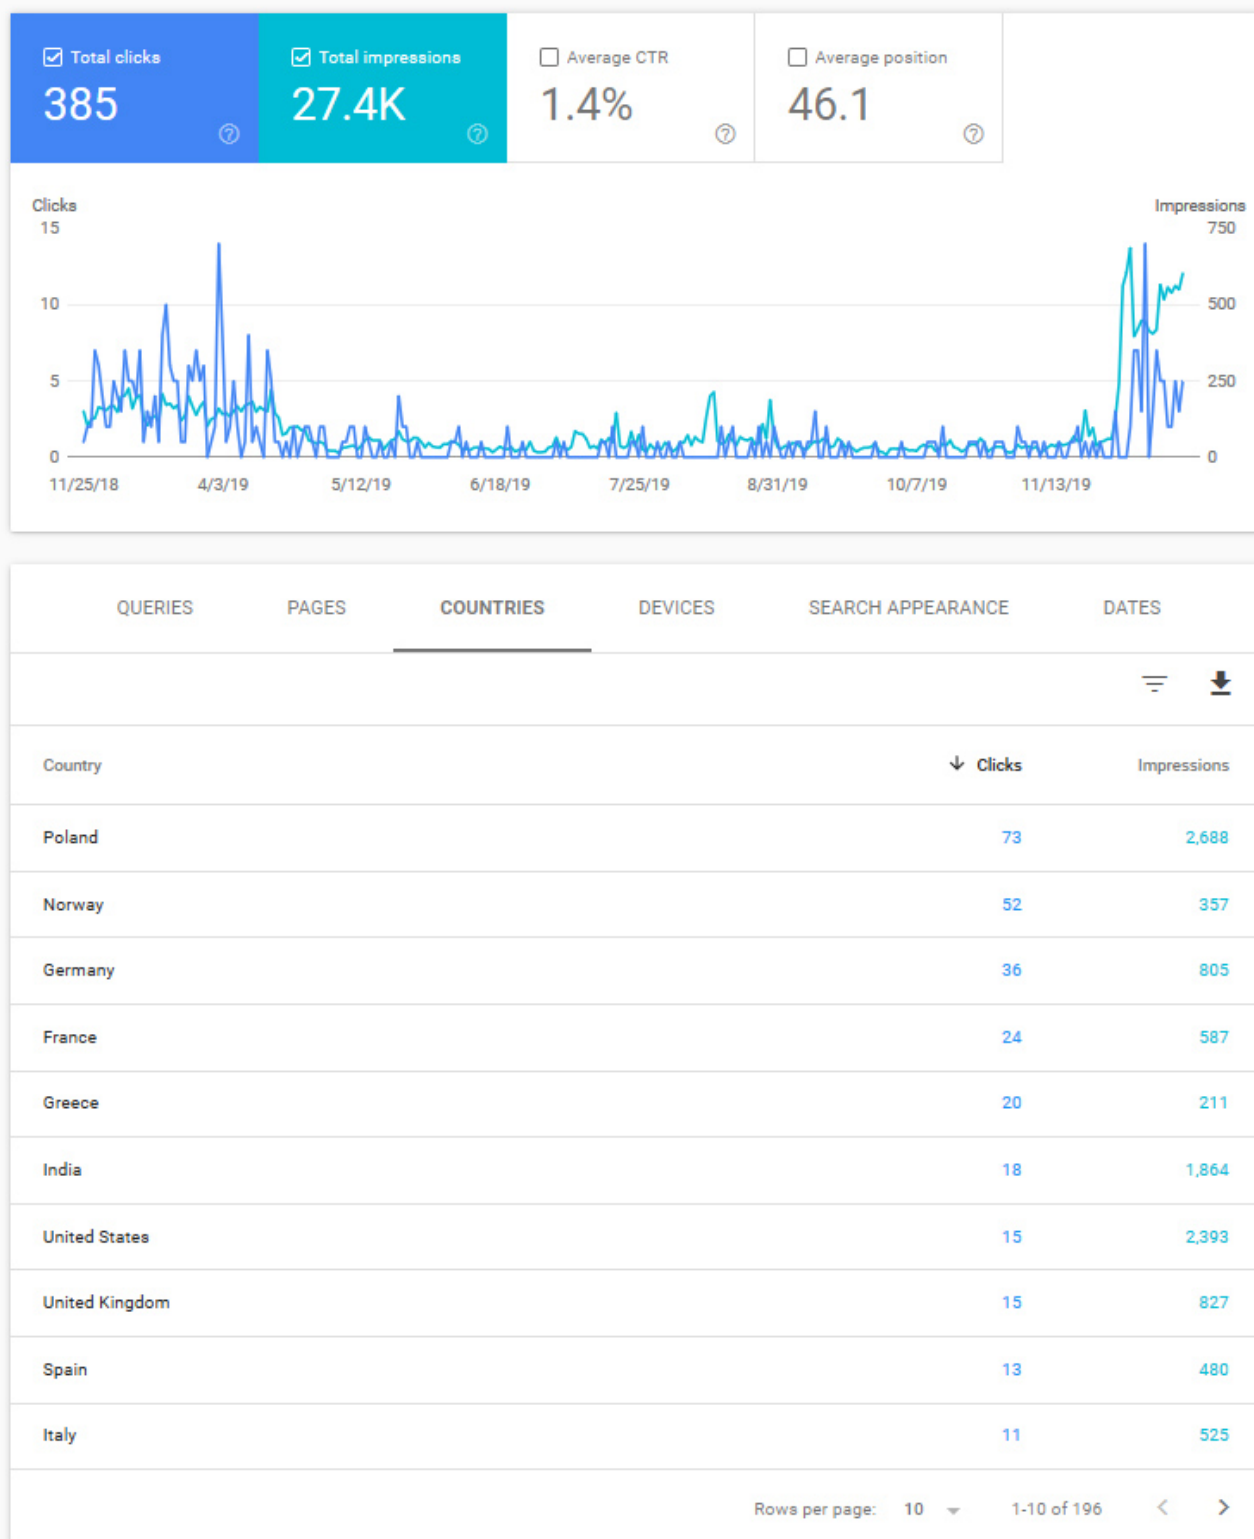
Total clicks
385

Total impressions
27.4K

Average CTR
1.4%

Average position
46.1

Clicks
15
10
5
0

Impressions
750
500
250
0

11/25/18
4/3/19
5/12/19
6/18/19
7/25/19
8/31/19
10/7/19
11/13/19

QUERIES
PAGES
COUNTRIES
DEVICES
SEARCH APPEARANCE
DATES

| Country | Clicks | Impressions |
|---|---|---|
| Poland | 73 | 2,688 |
| Norway | 52 | 357 |
| Germany | 36 | 805 |
| France | 24 | 587 |
| Greece | 20 | 211 |
| India | 18 | 1,864 |
| United States | 15 | 2,393 |
| United Kingdom | 15 | 827 |
| Spain | 13 | 480 |
| Italy | 11 | 525 |

Rows per page: 10
1-10 of 196